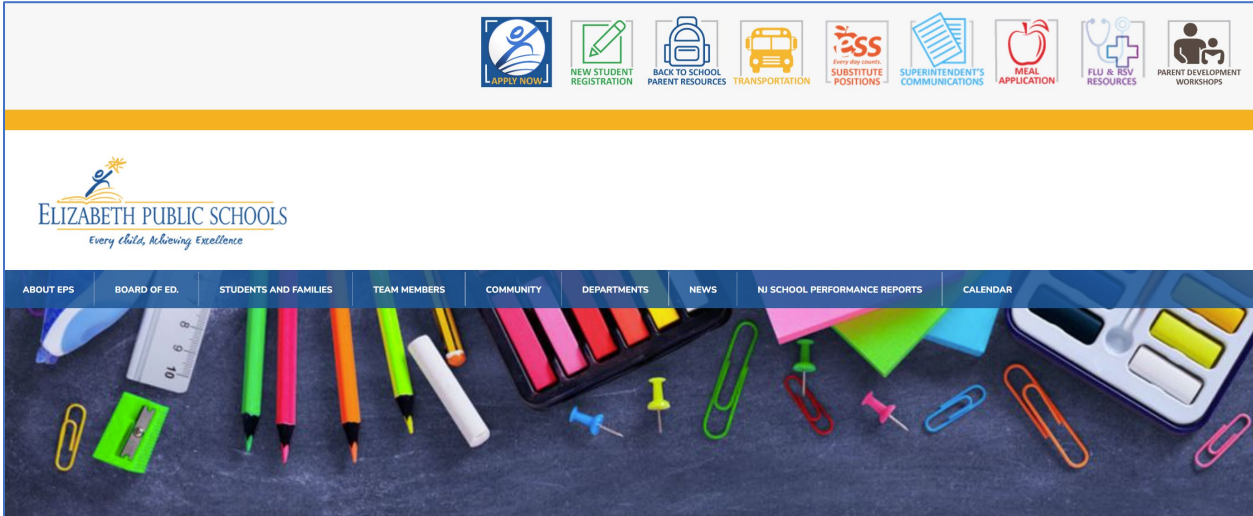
APPLY NOW

NEW STUDENT REGISTRATION

BACK TO SCHOOL PARENT RESOURCES

TRANSPORTATION

ESS Every day counts. SUBSTITUTE POSITIONS

SUPERINTENDENT'S COMMUNICATIONS

MEAL APPLICATION

FLU & RSV RESOURCES

PARENT DEVELOPMENT WORKSHOPS

ELIZABETH PUBLIC SCHOOLS
Every Child, Achieving Excellence

ABOUT EPS | BOARD OF ED. | STUDENTS AND FAMILIES | TEAM MEMBERS | COMMUNITY | DEPARTMENTS | NEWS | NJ SCHOOL PERFORMANCE REPORTS | CALENDAR

8 9 10